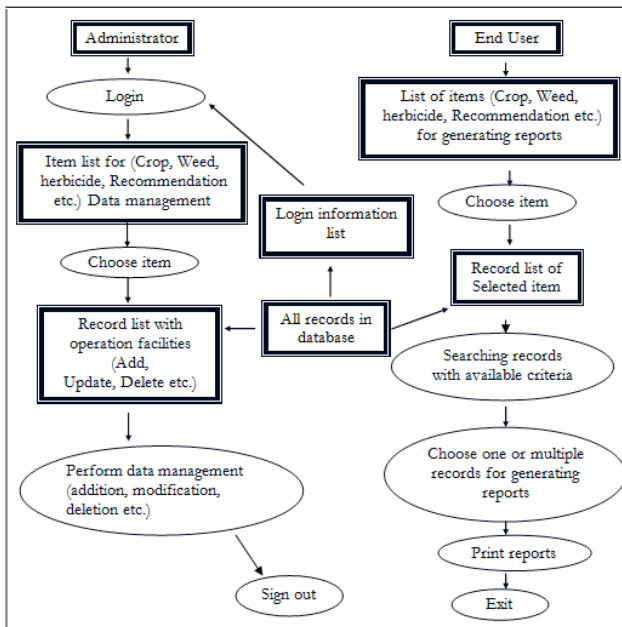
Administrator

Login

Item list for (Crop, Weed, herbicide, Recommendation etc.) Data management

Choose item

Record list with operation facilities (Add, Update, Delete etc.)

Perform data management (addition, modification, deletion etc.)

Sign out

Login information list

All records in database

End User

List of items (Crop, Weed, herbicide, Recommendation etc.) for generating reports

Choose item

Record list of Selected item

Searching records with available criteria

Choose one or multiple records for generating reports

Print reports

Exit